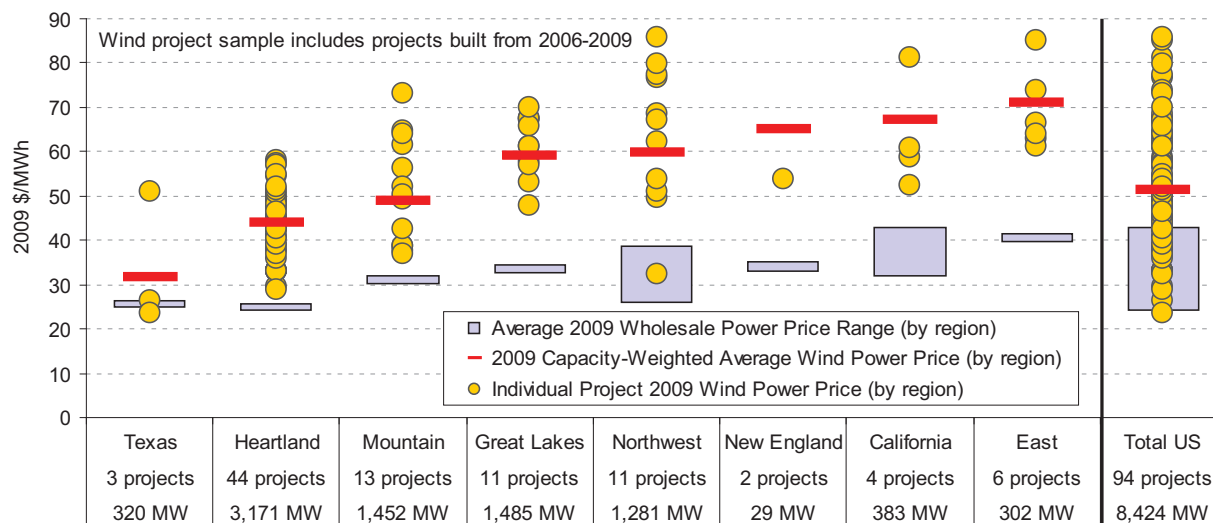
Wind project sample includes projects built from 2006-2009

2009 $/MWh

90
80
70
60
50
40
30
20
10
0

Average 2009 Wholesale Power Price Range (by region)
2009 Capacity-Weighted Average Wind Power Price (by region)
Individual Project 2009 Wind Power Price (by region)

| Texas | Heartland | Mountain | Great Lakes | Northwest | New England | California | East | Total US |
|---|---|---|---|---|---|---|---|---|
| 3 projects | 44 projects | 13 projects | 11 projects | 11 projects | 2 projects | 4 projects | 6 projects | 94 projects |
| 320 MW | 3,171 MW | 1,452 MW | 1,485 MW | 1,281 MW | 29 MW | 383 MW | 302 MW | 8,424 MW |